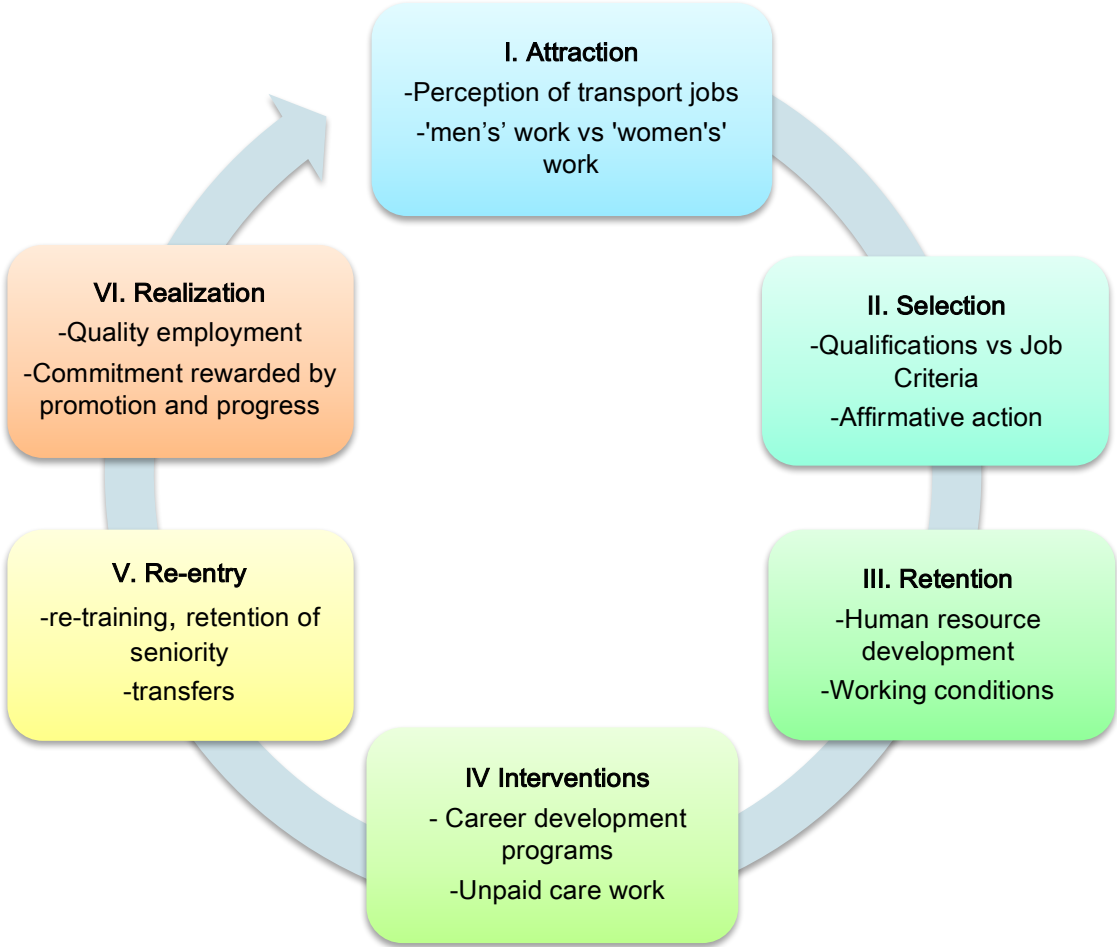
I. Attraction
-Perception of transport jobs
-'men’s’ work vs 'women's' work

II. Selection
-Qualifications vs Job Criteria
-Affirmative action

III. Retention
-Human resource development
-Working conditions

IV Interventions
- Career development programs
-Unpaid care work

V. Re-entry
-re-training, retention of seniority
-transfers

VI. Realization
-Quality employment
-Commitment rewarded by promotion and progress